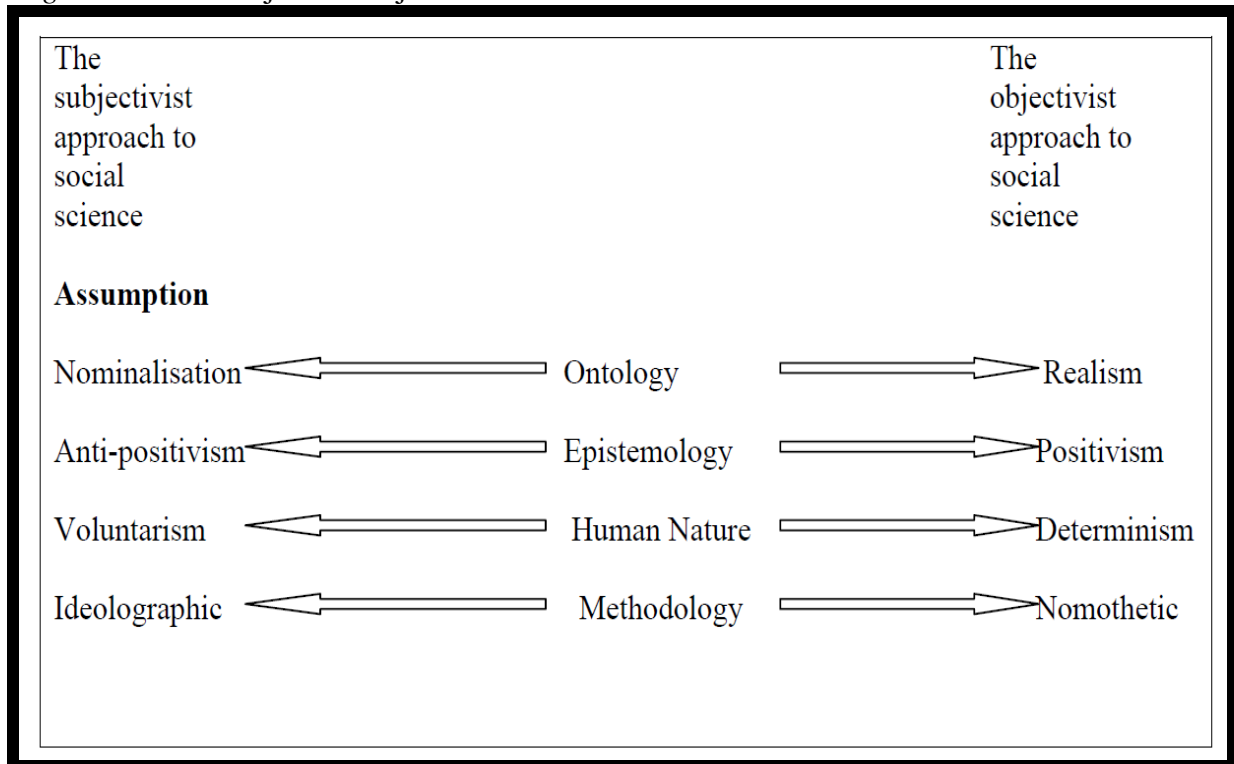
The subjectivist approach to social science

The objectivist approach to social science

**Assumption**

Nominalisation ⟵ Ontology ⟶ Realism

Anti-positivism ⟵ Epistemology ⟶ Positivism

Voluntarism ⟵ Human Nature ⟶ Determinism

Ideolographic ⟵ Methodology ⟶ Nomothetic